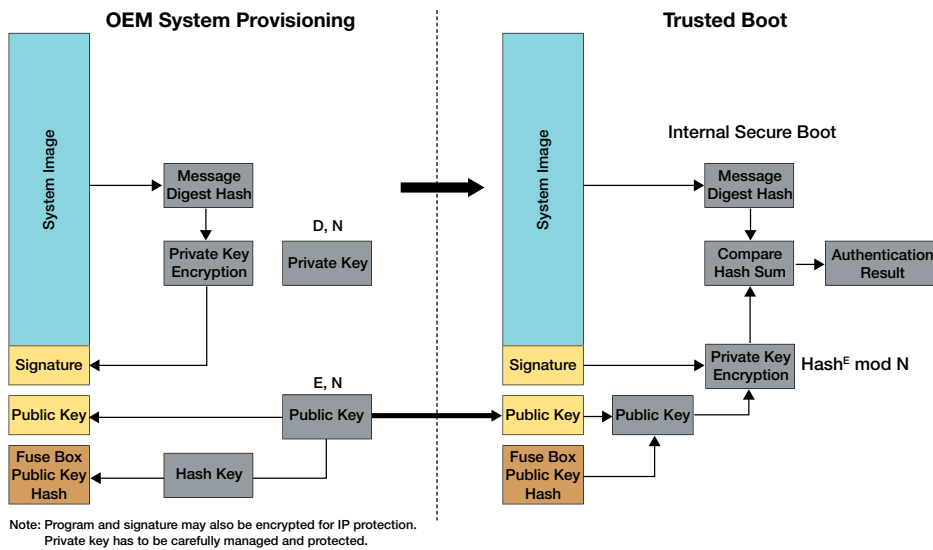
OEM System Provisioning

Trusted Boot

System Image

Message Digest Hash

Private Key Encryption

D, N

Private Key

Signature

E, N

Public Key

Public Key

Fuse Box Public Key Hash

Hash Key

System Image

Internal Secure Boot

Message Digest Hash

Compare Hash Sum

Authentication Result

Signature

Private Key Encryption

Hash$^E$ mod N

Public Key

Public Key

Fuse Box Public Key Hash

Note: Program and signature may also be encrypted for IP protection.
Private key has to be carefully managed and protected.